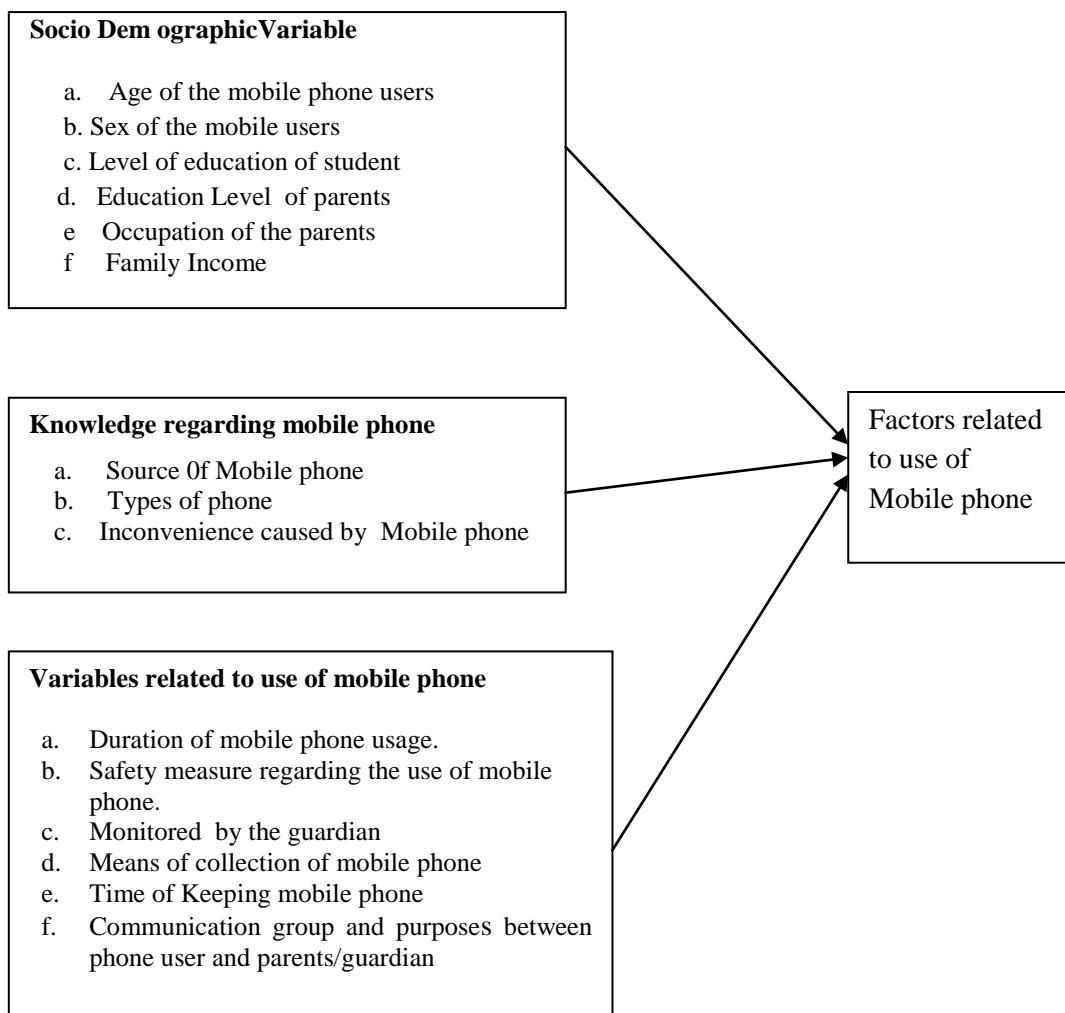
**Socio Dem ographicVariable**

a. Age of the mobile phone users
b. Sex of the mobile users
c. Level of education of student
d. Education Level of parents
e Occupation of the parents
f Family Income

**Knowledge regarding mobile phone**

a. Source 0f Mobile phone
b. Types of phone
c. Inconvenience caused by Mobile phone

**Variables related to use of mobile phone**

a. Duration of mobile phone usage.
b. Safety measure regarding the use of mobile phone.
c. Monitored by the guardian
d. Means of collection of mobile phone
e. Time of Keeping mobile phone
f. Communication group and purposes between phone user and parents/guardian

Factors related to use of Mobile phone